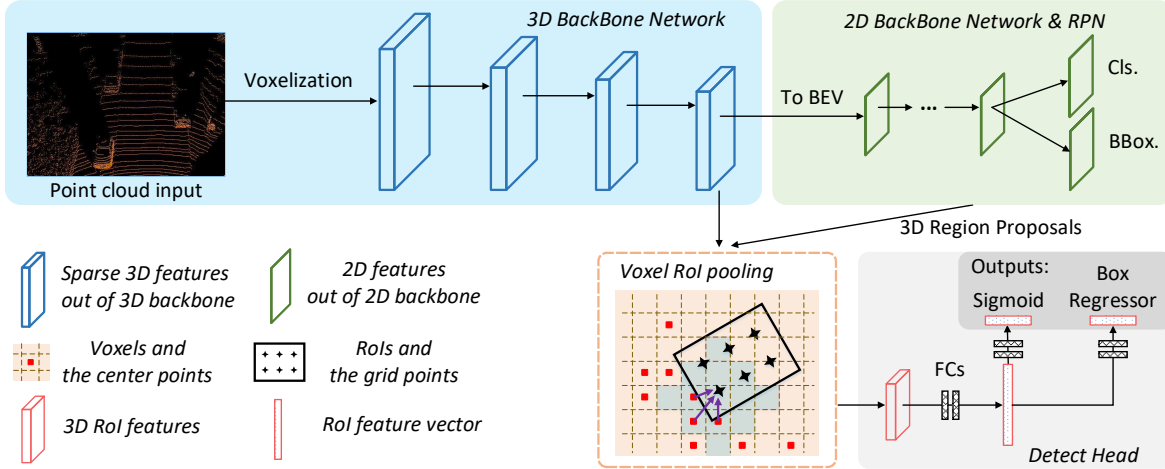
3D BackBone Network

2D BackBone Network & RPN

Voxelization

To BEV

...

Cls.

BBox.

Point cloud input

3D Region Proposals

Sparse 3D features out of 3D backbone

2D features out of 2D backbone

Voxels and the center points

RoIs and the grid points

3D RoI features

RoI feature vector

Voxel RoI pooling

Outputs:

Sigmoid

Box Regressor

FCs

Detect Head